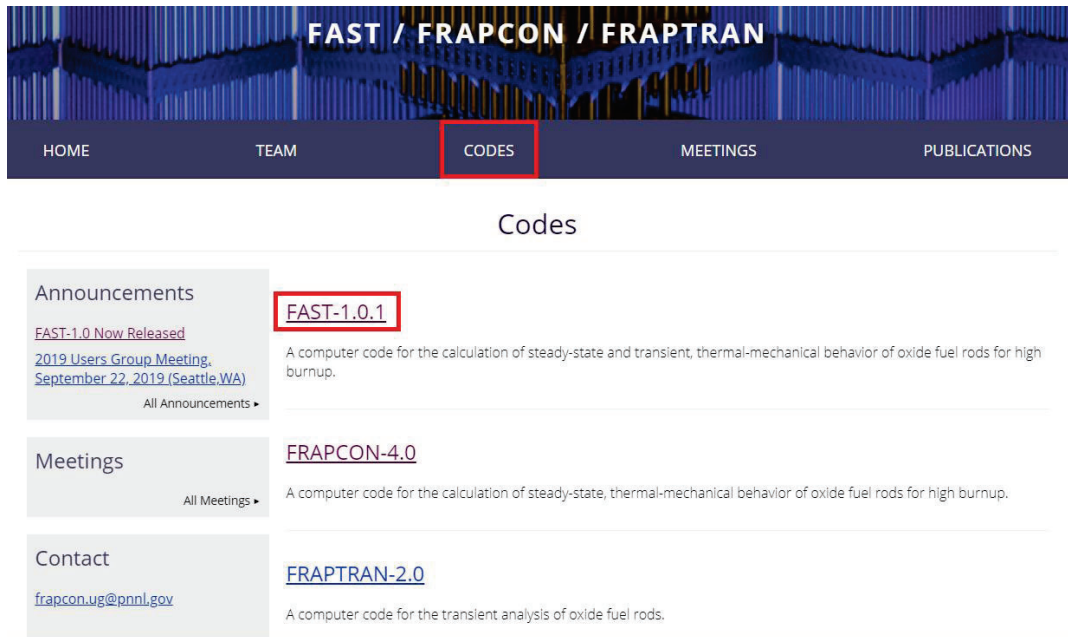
FAST / FRAPCON / FRAPTRAN

HOME TEAM CODES MEETINGS PUBLICATIONS

Codes

Announcements

FAST-1.0 Now Released

2019 Users Group Meeting, September 22, 2019 (Seattle,WA)

All Announcements ▸

Meetings

All Meetings ▸

Contact

frapcon.ug@pnnl.gov

FAST-1.0.1

A computer code for the calculation of steady-state and transient, thermal-mechanical behavior of oxide fuel rods for high burnup.

FRAPCON-4.0

A computer code for the calculation of steady-state, thermal-mechanical behavior of oxide fuel rods for high burnup.

FRAPTRAN-2.0

A computer code for the transient analysis of oxide fuel rods.